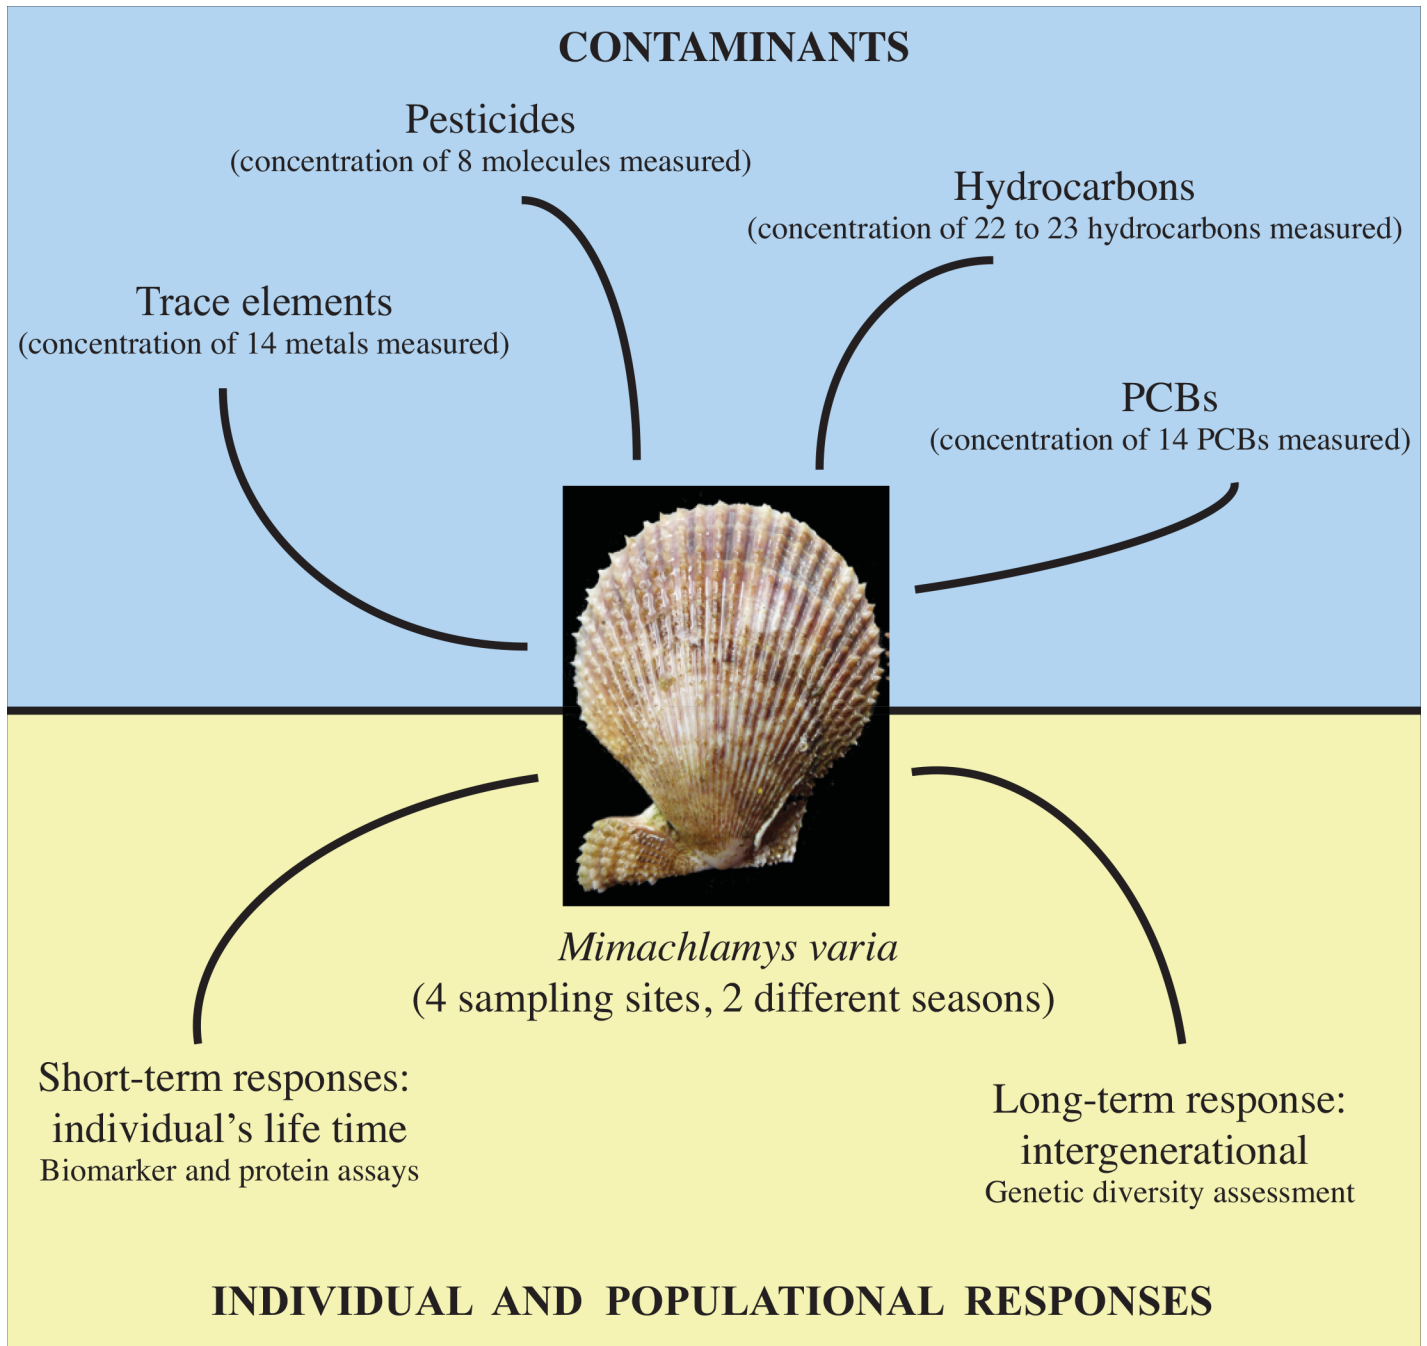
CONTAMINANTS

Pesticides
(concentration of 8 molecules measured)

Hydrocarbons
(concentration of 22 to 23 hydrocarbons measured)

Trace elements
(concentration of 14 metals measured)

PCBs
(concentration of 14 PCBs measured)

Mimachlamys varia
(4 sampling sites, 2 different seasons)

Short-term responses: individual's life time
Biomarker and protein assays

Long-term response: intergenerational
Genetic diversity assessment

INDIVIDUAL AND POPULATIONAL RESPONSES